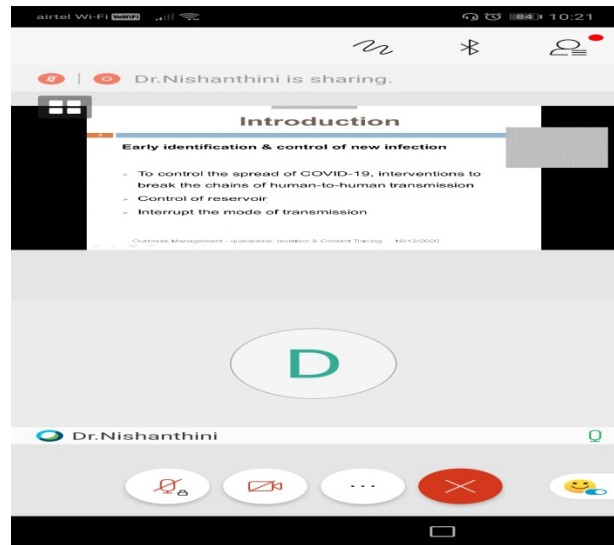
airtel Wi-Fi VoWiFi 84 10:21

Dr.Nishanthini is sharing.

Introduction

Early identification & control of new infection

To control the spread of COVID-19, interventions to break the chains of human-to-human transmission

Control of reservoir

Interrupt the mode of transmission

Outbreak Management - quarantine, isolation & Contact Tracing 16/12/2020

D

Dr.Nishanthini

...